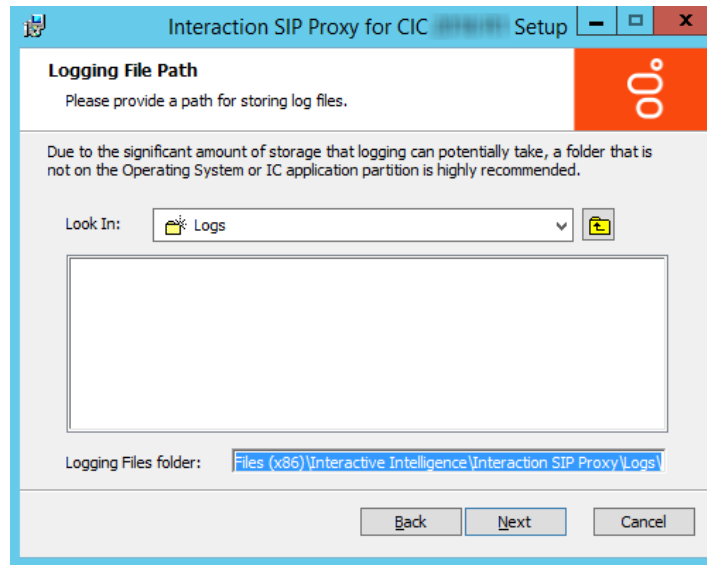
Interaction SIP Proxy for CIC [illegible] Setup

Logging File Path

Please provide a path for storing log files.

Due to the significant amount of storage that logging can potentially take, a folder that is not on the Operating System or IC application partition is highly recommended.

Look In: Logs

Logging Files folder: Files (x86)\Interactive Intelligence\Interaction SIP Proxy\Logs\

Back Next Cancel